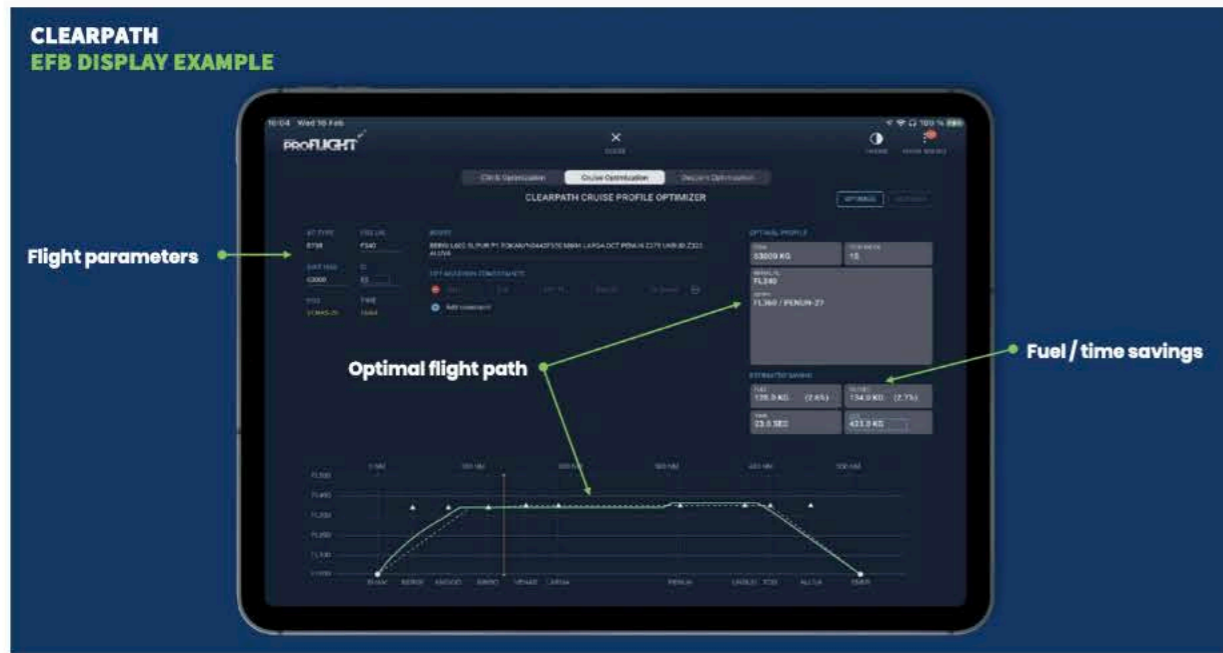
CLEARPATH
EFB DISPLAY EXAMPLE

Flight parameters

Optimal flight path

Fuel / time savings

16:04 Wed 16 Feb

PROFLIGHT

Climb Optimization
Cruise Optimization
Descent Optimization

CLEARPATH CRUISE PROFILE OPTIMIZER

OPTIMIZE

OPTIMAL PROFILE

63009 KG

15

FL340

FL360 / PENUN-27

ESTIMATED SAVING

135.0 KG (2.6%)

134.0 KG (2.7%)

23.0 SEC

423.0 KG

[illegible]

BERIG LAGO ELPUR P1 TOKAN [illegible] DCT PENUN Z275 UNIBI Z322 ALUVA

Add constraint

PENUN

ALUVA